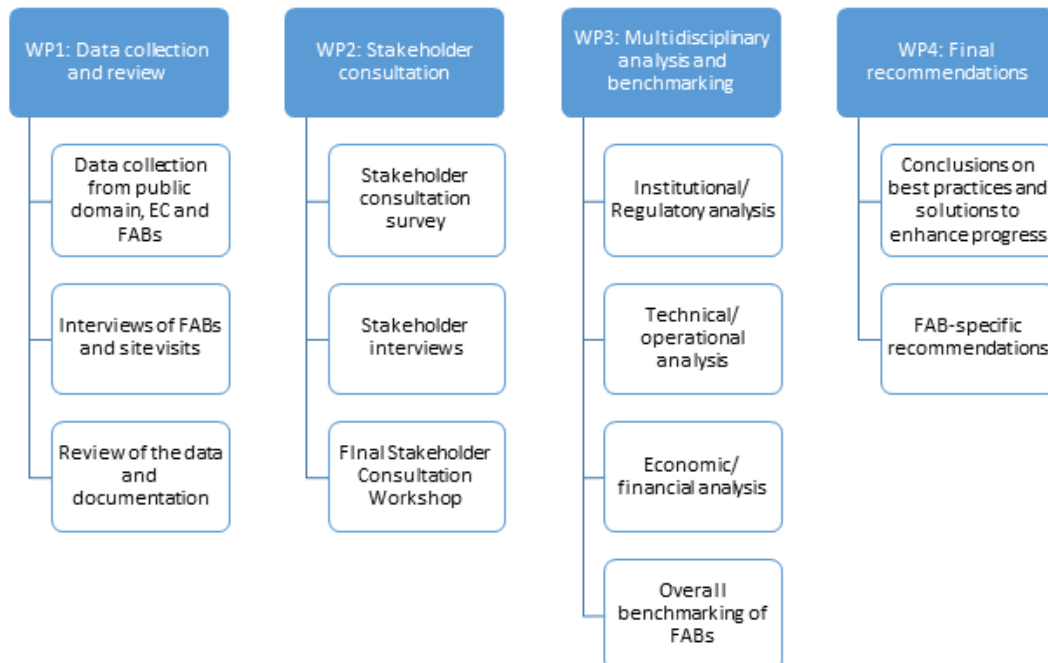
WP1: Data collection and review

Data collection from public domain, EC and FABs

Interviews of FABs and site visits

Review of the data and documentation

WP2: Stakeholder consultation

Stakeholder consultation survey

Stakeholder interviews

FInal Stakeholder Consultation Workshop

WP3: Multidisciplinary analysis and benchmarking

Institutional/ Regulatory analysis

Technical/ operational analysis

Economic/ financial analysis

Overall benchmarking of FABs

WP4: Final recommendations

Conclusions on best practices and solutions to enhance progress

FAB-specific recommendations